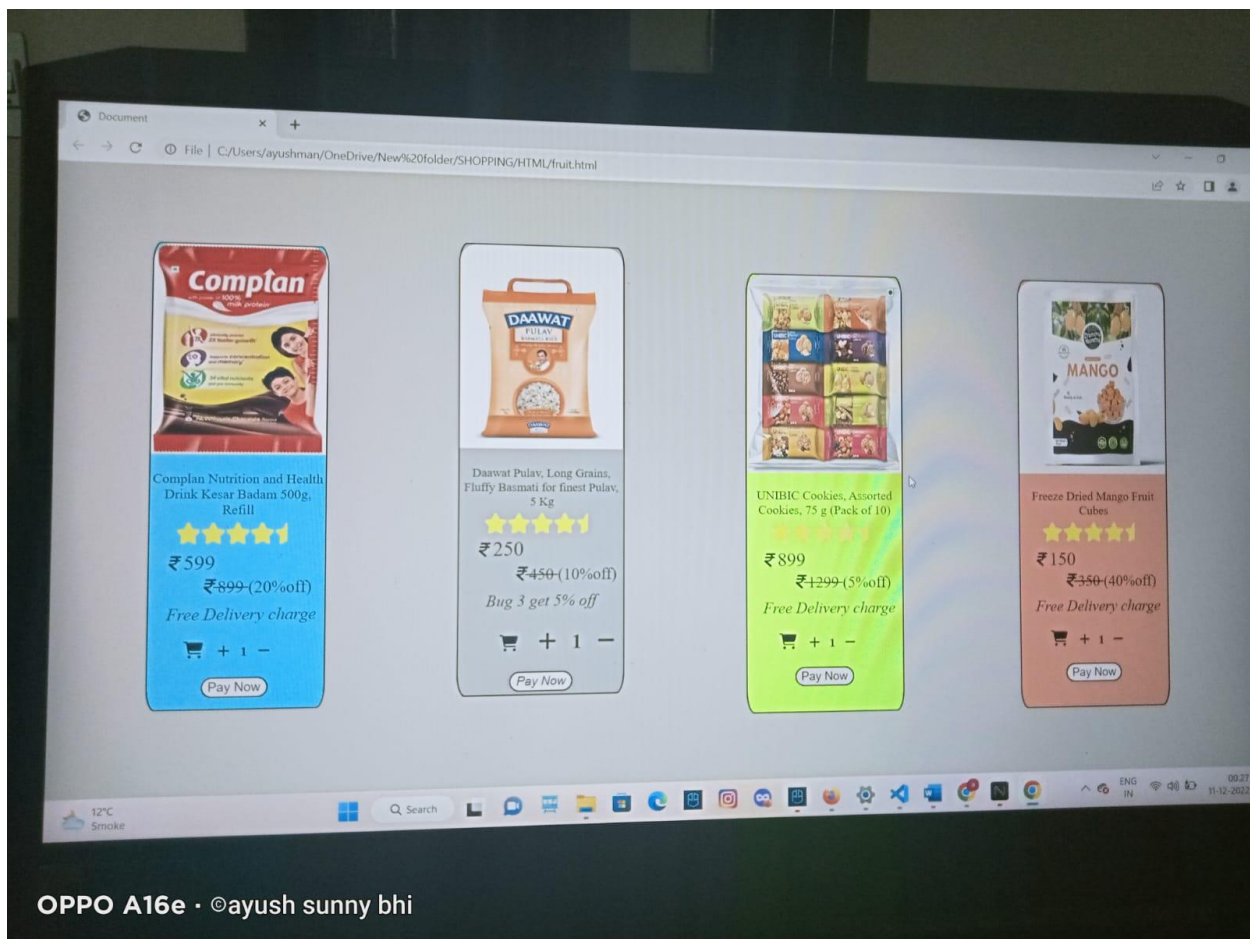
Document × +

File | C:/Users/ayushman/OneDrive/New%20folder/SHOPPING/HTML/fruit.html

Complan
100% milk protein

Complan Nutrition and Health Drink Kesar Badam 500g, Refill

₹599

~~₹899~~ (20%off)

Free Delivery charge

+ 1 −

Pay Now

DAAWAT
PULAV

Daawat Pulav, Long Grains, Fluffy Basmati for finest Pulav, 5 Kg

₹250

~~₹450~~ (10%off)

Bug 3 get 5% off

+ 1 −

Pay Now

UNIBIC Cookies, Assorted Cookies, 75 g (Pack of 10)

₹899

~~₹1299~~ (5%off)

Free Delivery charge

+ 1 −

Pay Now

MANGO

Freeze Dried Mango Fruit Cubes

₹150

~~₹350~~ (40%off)

Free Delivery charge

+ 1 −

Pay Now

12°C
Smoke

Search

ENG
IN

00:27
11-12-2023

OPPO A16e · ©ayush sunny bhi